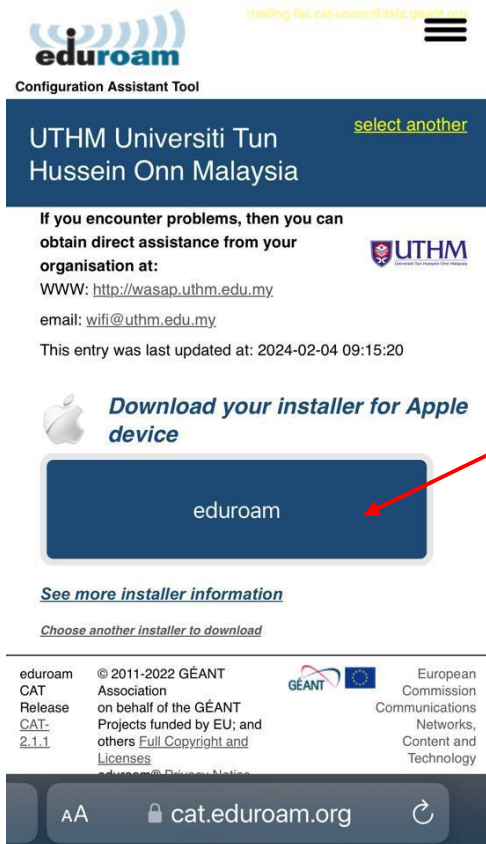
eduroam

mailing list cat-users@lists.geant.org

Configuration Assistant Tool

UTHM Universiti Tun Hussein Onn Malaysia

select another

If you encounter problems, then you can obtain direct assistance from your organisation at:

UTHM
Universiti Tun Hussein Onn Malaysia

WWW: http://wasap.uthm.edu.my

email: wifi@uthm.edu.my

This entry was last updated at: 2024-02-04 09:15:20

Download your installer for Apple device

eduroam

See more installer information

Choose another installer to download

eduroam CAT Release CAT-2.1.1

© 2011-2022 GÉANT Association on behalf of the GÉANT Projects funded by EU; and others Full Copyright and Licenses

eduroam® Privacy Notice

GÉANT

European Commission Communications Networks, Content and Technology

AA cat.eduroam.org